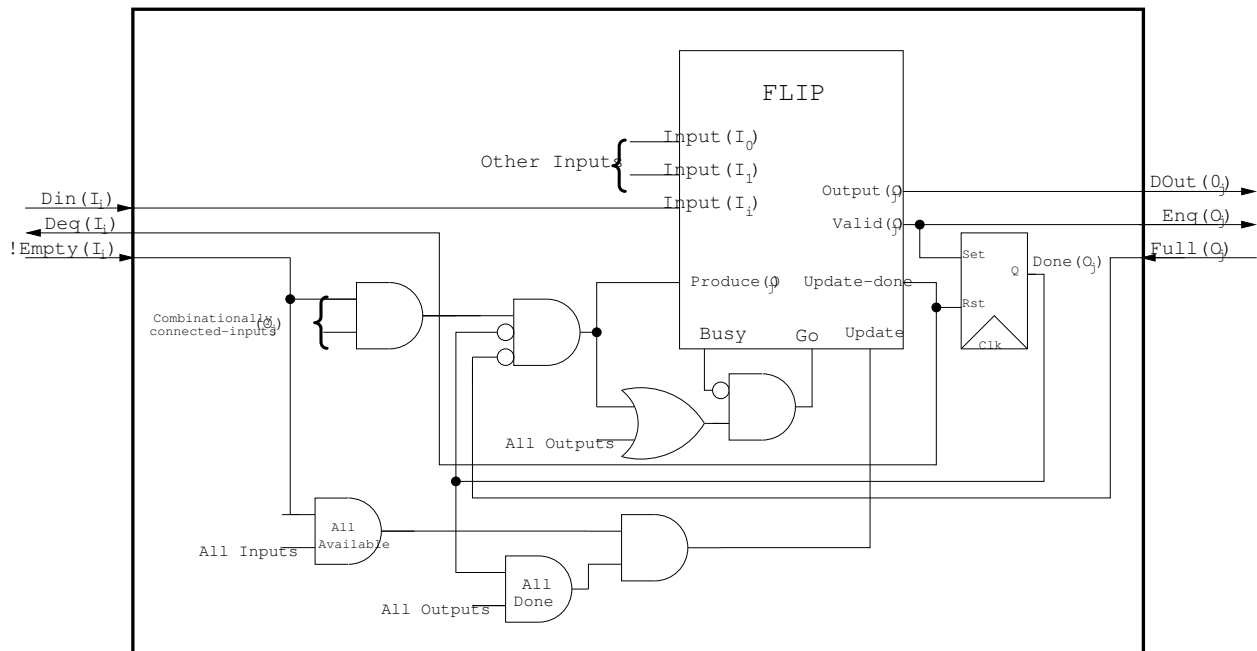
FLIP

Input($I_0$)
Other Input
Input($I_1$)
Input($I_i$)
Output($O_j$)
Valid($O_j$)
Produce($O_j$)
Update-done
Busy
Go
Update

Din($I_i$)
Deq($I_i$)
!Empty($I_i$)

DOut($O_j$)
Enq($O_j$)
Full($O_j$)

Set
Q
Done($O_j$)
Rst
Clk

Combinationally connected-inputs($O_j$)

All Outputs

All Available
All Inputs

All Done
All Outputs